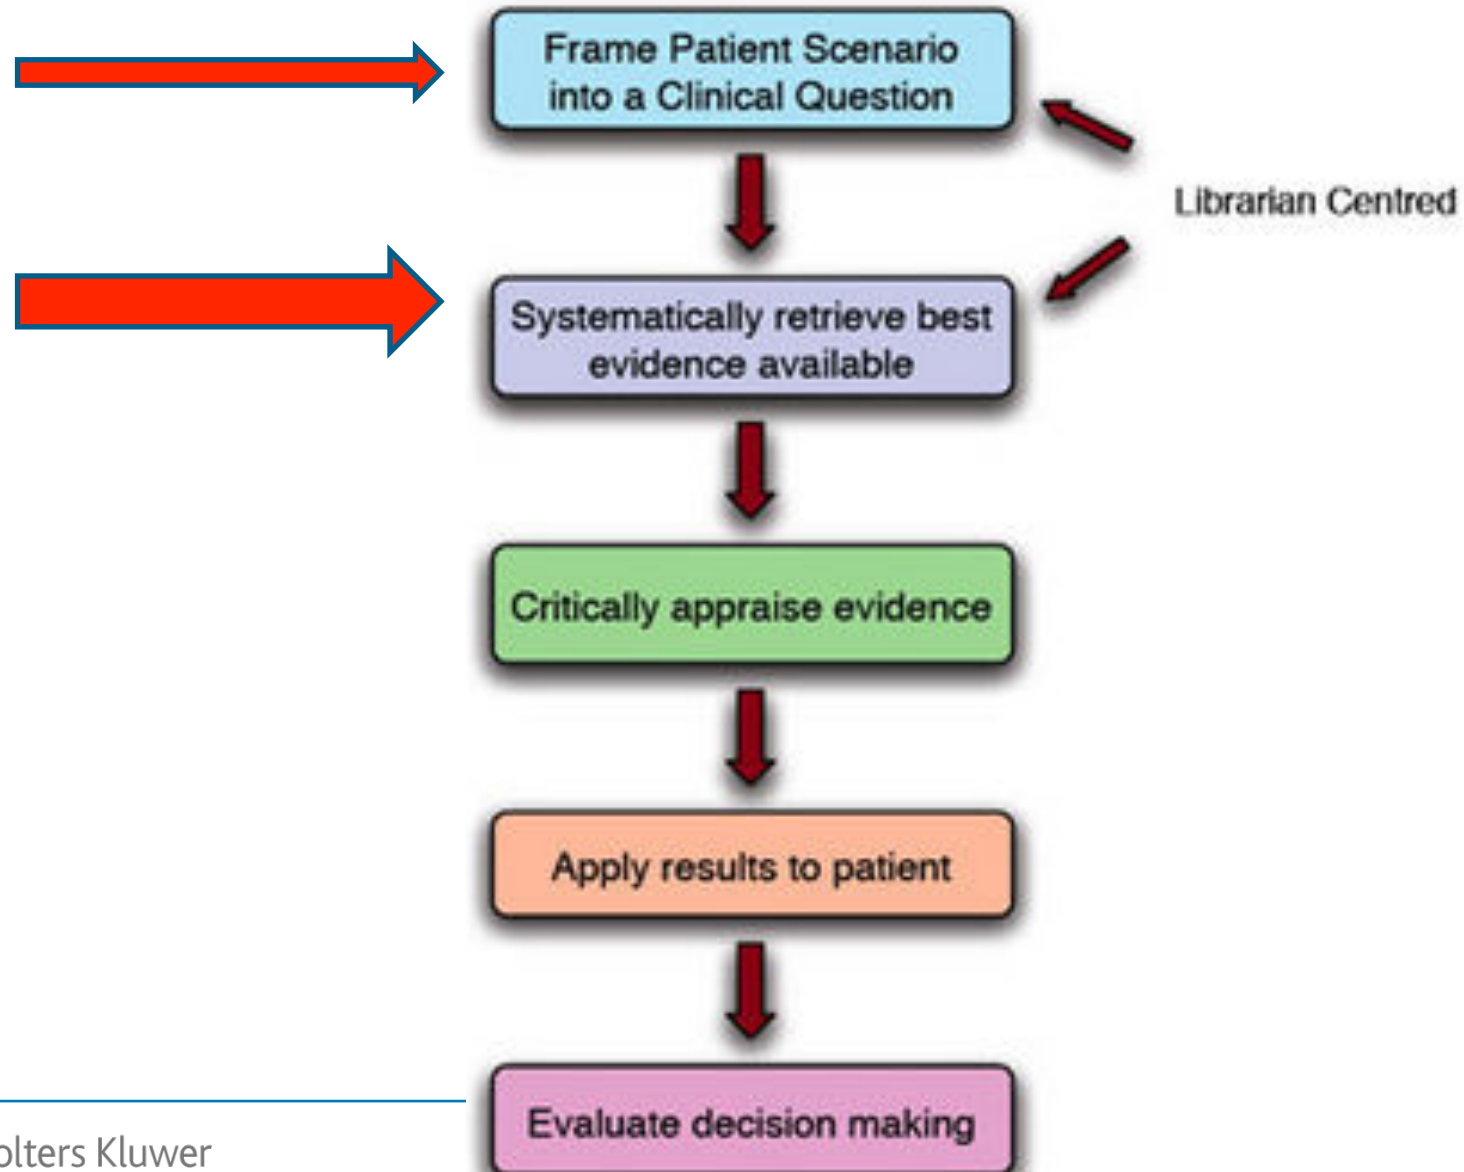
Frame Patient Scenario into a Clinical Question

Librarian Centred

Systematically retrieve best evidence available

Critically appraise evidence

Apply results to patient

Evaluate decision making

olters Kluwer